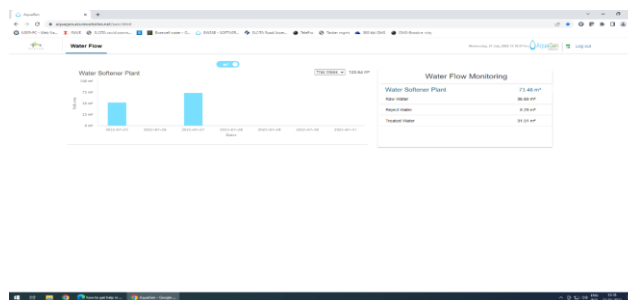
AquaGen

Water Flow

Water Softener Plant

This Week

Water Flow Monitoring

Water Softener Plant

73.46 m³

Raw Water

86.69 m³

Reject Water

5.39 m³

Treated Water

31.31 m³

2023-07-01
2023-07-02
2023-07-03
2023-07-04
2023-07-05
2023-07-06
2023-07-07

Log out